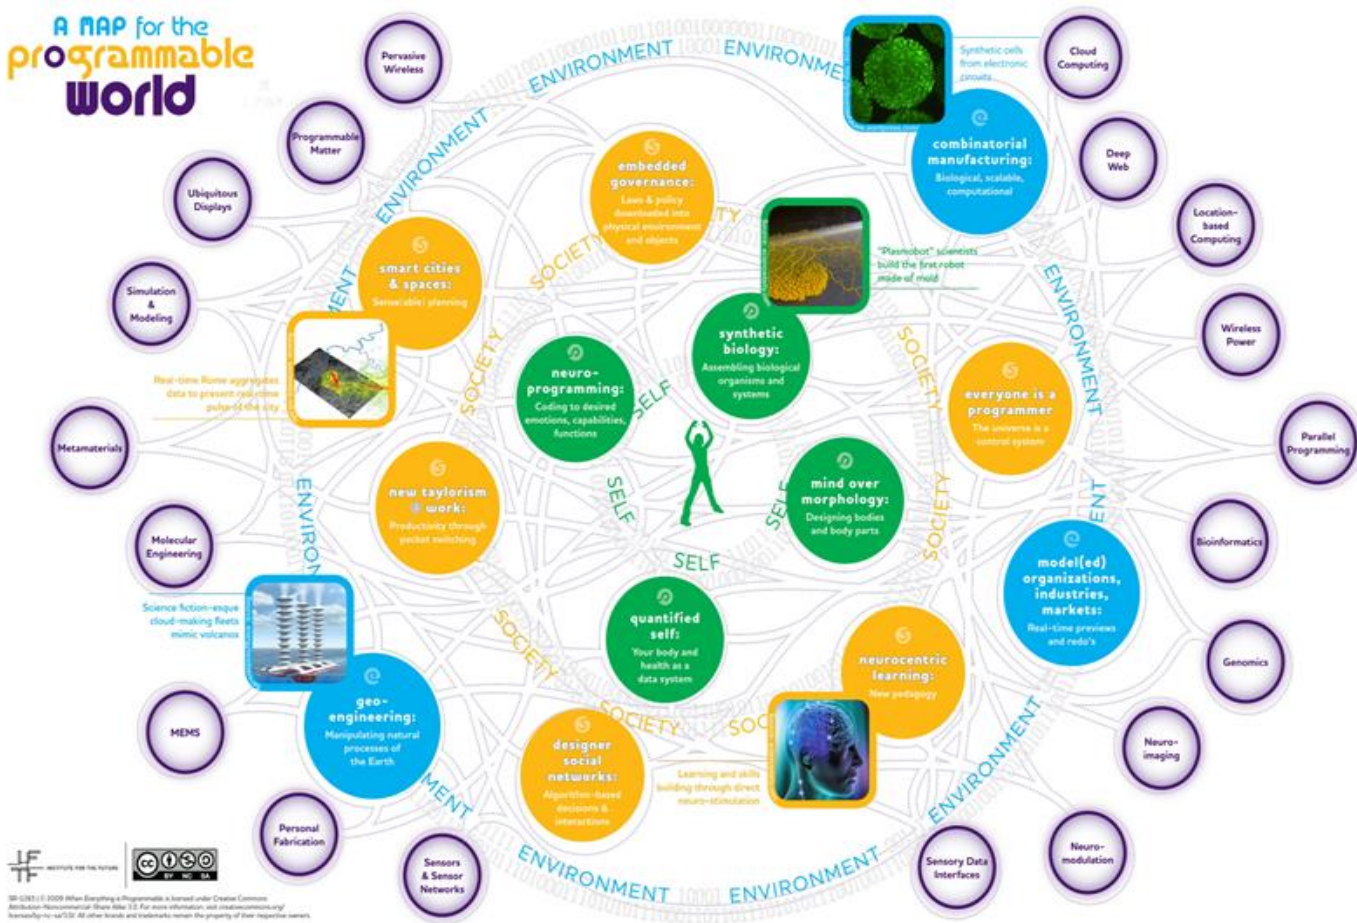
A MAP for the programmable world

Pervasive Wireless

Programmable Matter

Ubiquitous Displays

Simulation & Modeling

Metamaterials

Molecular Engineering

MEMS

Personal Fabrication

Sensors & Sensor Networks

Sensory Data Interfaces

Neuro-modulation

Neuro-imaging

Genomics

Bioinformatics

Parallel Programming

Wireless Power

Location-based Computing

Deep Web

Cloud Computing

ENVIRONMENT ENVIRONMENT ENVIRONMENT ENVIRONMENT ENVIRONMENT ENVIRONMENT ENVIRONMENT ENVIRONMENT ENVIRONMENT ENVIRONMENT

SOCIETY SOCIETY SOCIETY SOCIETY SOCIETY SOCIETY SOCIETY

SELF SELF SELF SELF

Synthetic cells from electronic circuits

combinatorial manufacturing: Biological, scalable, computational

embedded governance: Laws & policy downloaded into physical environment and objects

"Plasmobot" scientists build the first robot made of mold

smart cities & spaces: Sensable planning

Real-time Rome aggregates data to present real-time pulse of the city

synthetic biology: Assembling biological organisms and systems

neuro-programming: Coding to desired emotions, capabilities, functions

everyone is a programmer: The universe is a control system

mind over morphology: Designing bodies and body parts

new taylorism & work: Productivity through packet switching

model(ed) organizations, industries, markets: Real-time previews and redo's

Science fiction-esque cloud-making fleets mimic volcanos

quantified self: Your body and health as a data system

neurocentric learning: New pedagogy

geo-engineering: Manipulating natural processes of the Earth

designer social networks: Algorithm-based decisions & interactions

Learning and skills building through direct neuro-stimulation

IFTF INSTITUTE FOR THE FUTURE

SR-1265 | © 2009 When Everything is Programmable is licensed under Creative Commons Attribution-Noncommercial-Share Alike 3.0. For more information, visit creativecommons.org/licenses/by-nc-sa/3.0/. All other brands and trademarks remain the property of their respective owners.